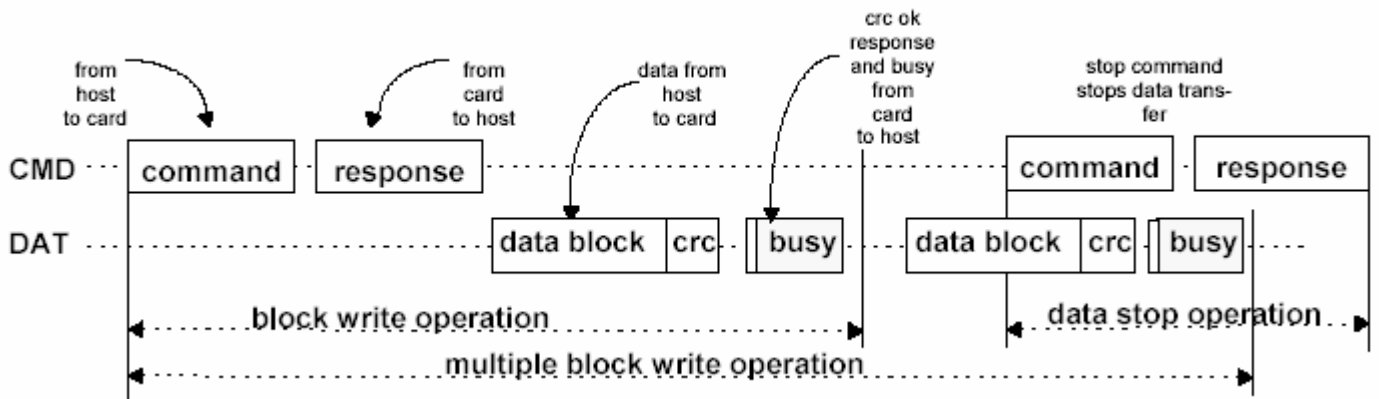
from host to card

from card to host

data from host to card

crc ok response and busy from card to host

stop command stops data transfer

CMD

command

response

command

response

DAT

data block

crc

busy

data block

crc

busy

block write operation

data stop operation

multiple block write operation